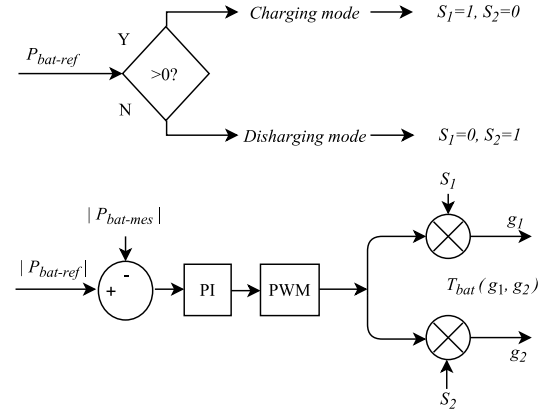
$P_{bat\text{-}ref}$

Y

>0?

N

Charging mode

$S_1$=1, $S_2$=0

Disharging mode

$S_1$=0, $S_2$=1

$|P_{bat\text{-}mes}|$

$|P_{bat\text{-}ref}|$

-

+

PI

PWM

$S_1$

$g_1$

$T_{bat}(g_1, g_2)$

$g_2$

$S_2$